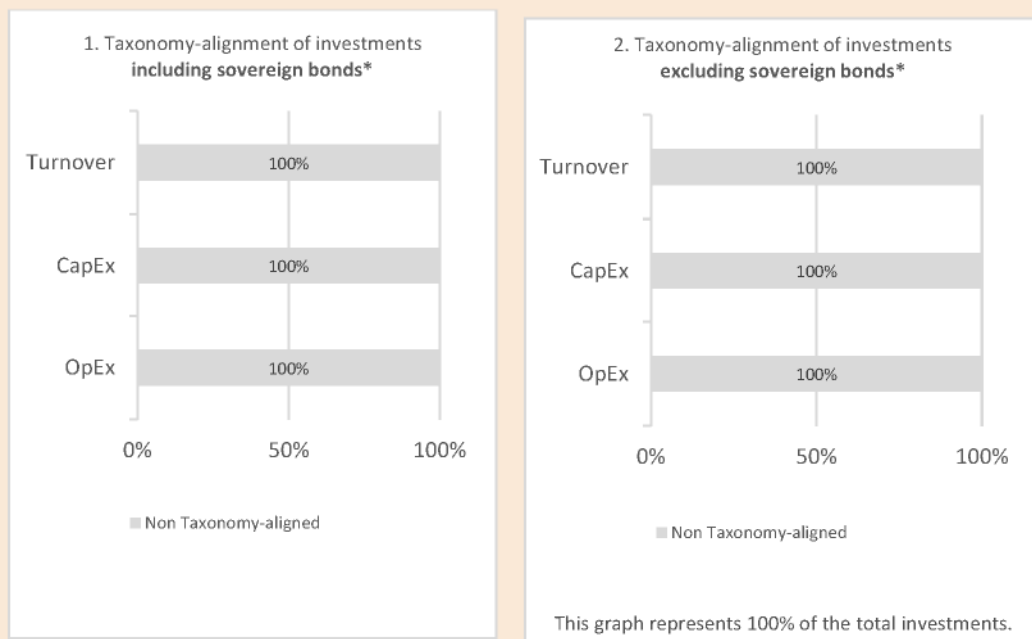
1. Taxonomy-alignment of investments **including sovereign bonds***

Turnover
100%

CapEx
100%

OpEx
100%

0%
50%
100%

Non Taxonomy-aligned

2. Taxonomy-alignment of investments **excluding sovereign bonds***

Turnover
100%

CapEx
100%

OpEx
100%

0%
50%
100%

Non Taxonomy-aligned

This graph represents 100% of the total investments.